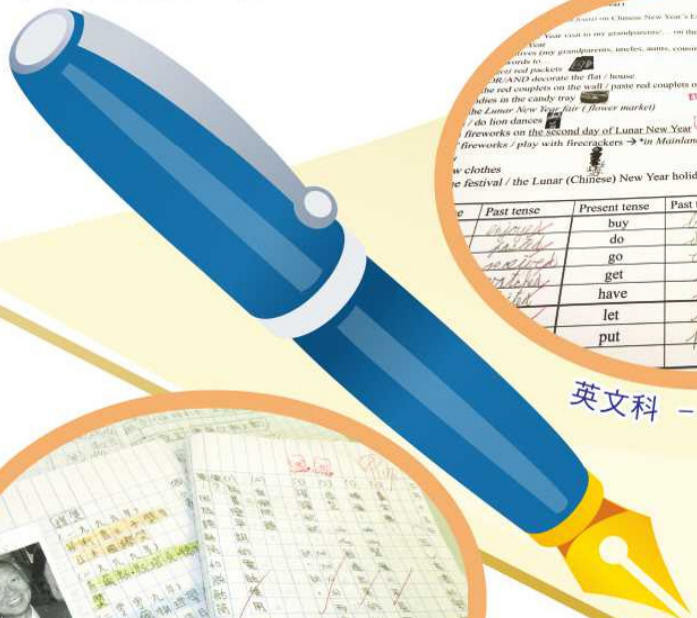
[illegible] on Chinese New Year's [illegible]
Year visit to my grandparents' ... on the
Year
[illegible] (my grandparents, uncles, aunts, cousins
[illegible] words to ...
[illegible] red packets
OR/AND decorate the flat / house
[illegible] red couplets on the wall / paste red couplets on
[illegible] dies in the candy tray
the Lunar New Year fair ( flower market)
/ do lion dances
fireworks on the second day of Lunar New Year
fireworks / play with firecrackers → *in Mainland
w clothes
e festival / the Lunar (Chinese) New Year holid

| e | Past tense | Present tense | Past |
|---|---|---|---|
| | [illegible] | buy | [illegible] |
| | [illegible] | do | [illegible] |
| | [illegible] | go | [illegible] |
| | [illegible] | get | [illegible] |
| | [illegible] | have | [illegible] |
| | | let | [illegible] |
| | | put | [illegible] |

英文科 –

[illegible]